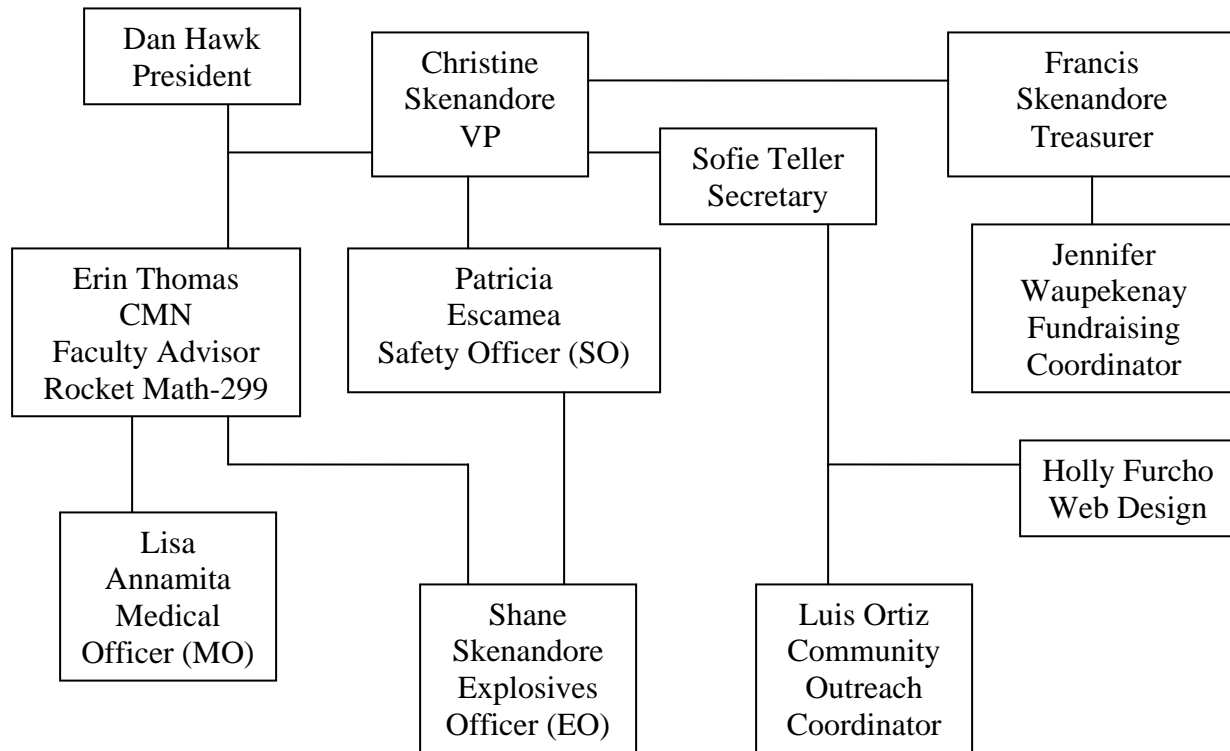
Dan Hawk
President

Christine
Skenandore
VP

Francis
Skenandore
Treasurer

Sofie Teller
Secretary

Erin Thomas
CMN
Faculty Advisor
Rocket Math-299

Patricia
Escamea
Safety Officer (SO)

Jennifer
Waupekenay
Fundraising
Coordinator

Holly Furcho
Web Design

Lisa
Annamita
Medical
Officer (MO)

Shane
Skenandore
Explosives
Officer (EO)

Luis Ortiz
Community
Outreach
Coordinator